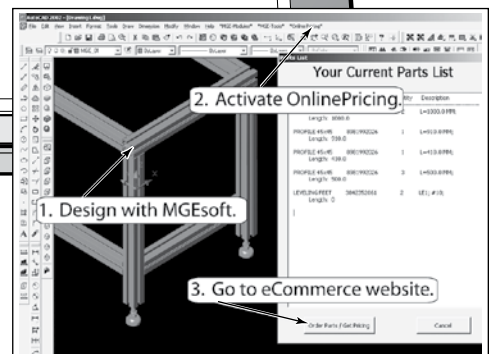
AutoCAD 2002 - [Drawing1.dwg]

File Edit View Insert Format Tools Draw Dimension Modify Window Help "MGE Modules" "MGE Tools" "OnlinePricing"

Order List

Your Current Parts List

2. Activate OnlinePricing.

Qty Description

Length: 1000.0 1 L=1000.0 PPM

PROFILE 45x45 0001992226 1 L=910.0 PPM
Length: 910.0

PROFILE 45x45 0001992226 1 L=910.0 PPM
Length: 910.0

PROFILE 45x45 0001992226 3 L=530.0 PPM
Length: 530.0

LEVELING FEET 3842552011 2 LEG; #10;
Length: 0

1. Design with MGEsoft.

3. Go to eCommerce website.

Order Parts / Get Pricing

Cancel